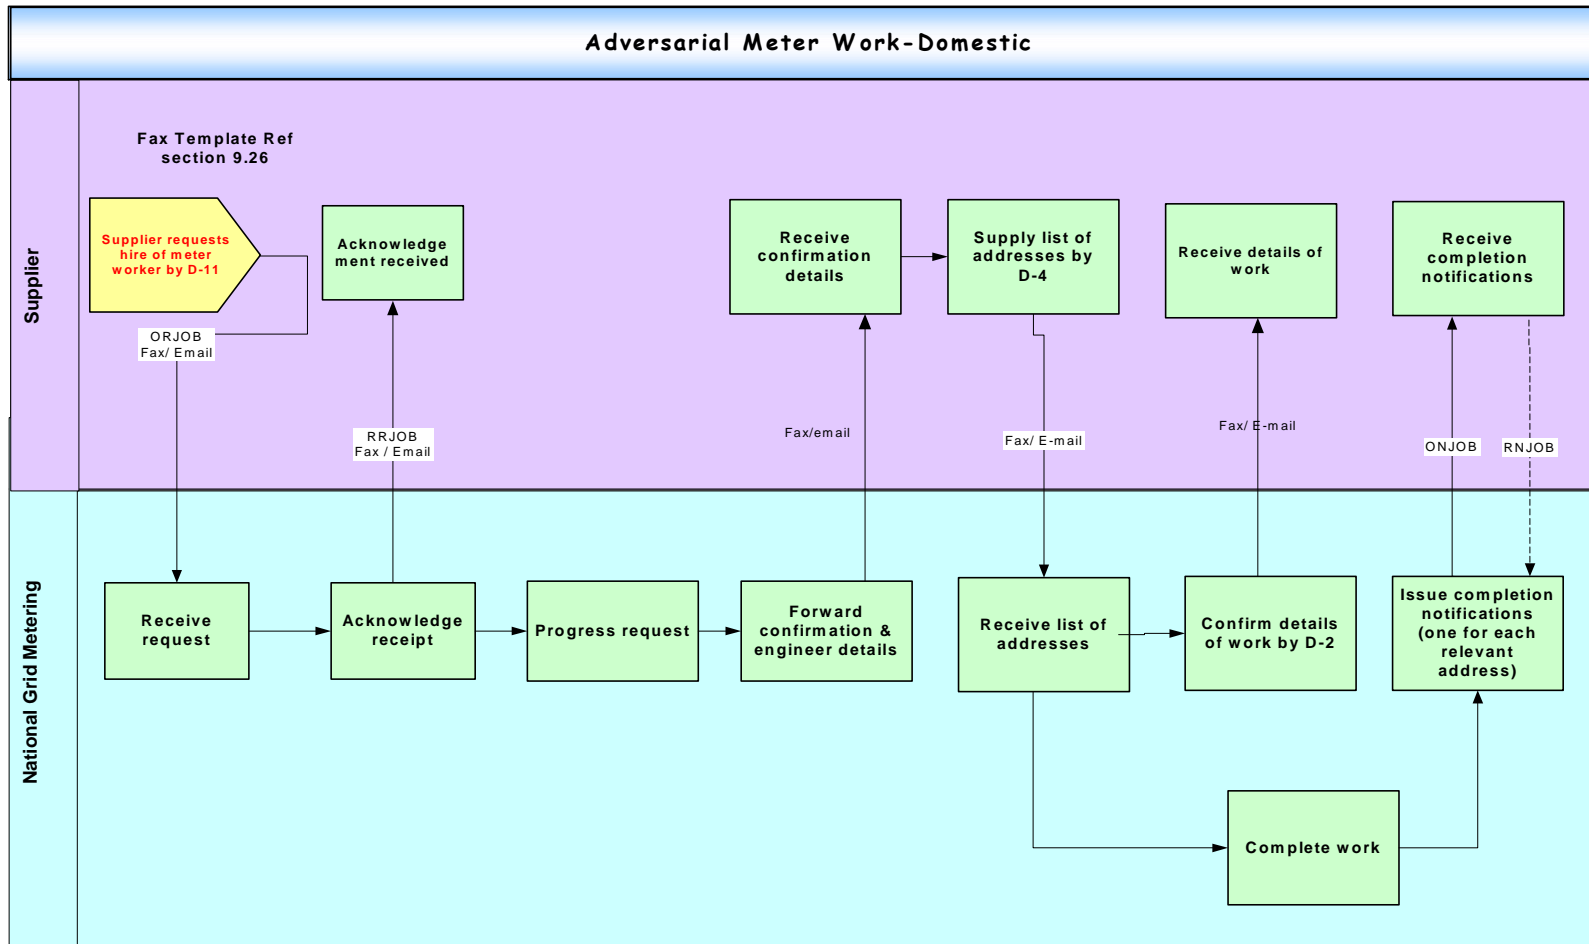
Adversarial Meter Work-Domestic

Supplier

Fax Template Ref section 9.26

Supplier requests hire of meter worker by D-11

Acknowledgement received

Receive confirmation details

Supply list of addresses by D-4

Receive details of work

Receive completion notifications

ORJOB Fax/ Email

RRJOB Fax / Email

Fax/email

Fax/ E-mail

Fax/ E-mail

ONJOB

RNJOB

National Grid Metering

Receive request

Acknowledge receipt

Progress request

Forward confirmation & engineer details

Receive list of addresses

Confirm details of work by D-2

Issue completion notifications (one for each relevant address)

Complete work